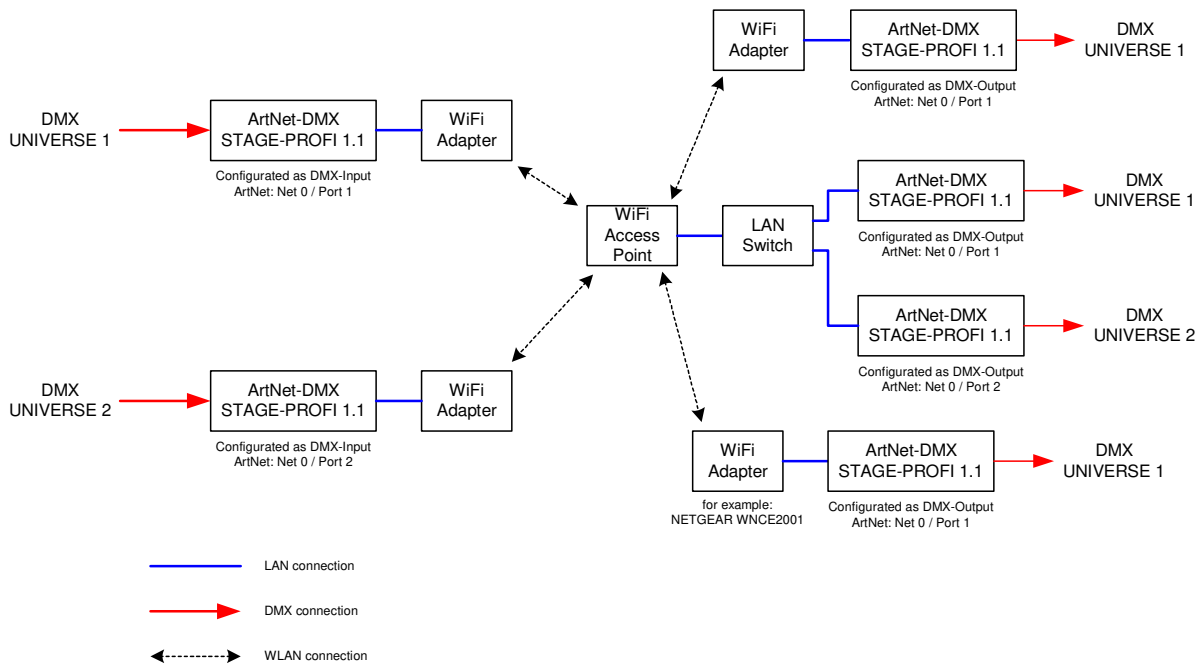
WiFi Adapter

ArtNet-DMX STAGE-PROFI 1.1

DMX UNIVERSE 1

Configurated as DMX-Output
ArtNet: Net 0 / Port 1

DMX UNIVERSE 1

ArtNet-DMX STAGE-PROFI 1.1

WiFi Adapter

Configurated as DMX-Input
ArtNet: Net 0 / Port 1

WiFi Access Point

LAN Switch

ArtNet-DMX STAGE-PROFI 1.1

DMX UNIVERSE 1

Configurated as DMX-Output
ArtNet: Net 0 / Port 1

ArtNet-DMX STAGE-PROFI 1.1

DMX UNIVERSE 2

Configurated as DMX-Output
ArtNet: Net 0 / Port 2

DMX UNIVERSE 2

ArtNet-DMX STAGE-PROFI 1.1

WiFi Adapter

Configurated as DMX-Input
ArtNet: Net 0 / Port 2

WiFi Adapter

for example:
NETGEAR WNCE2001

ArtNet-DMX STAGE-PROFI 1.1

DMX UNIVERSE 1

Configurated as DMX-Output
ArtNet: Net 0 / Port 1

LAN connection

DMX connection

WLAN connection